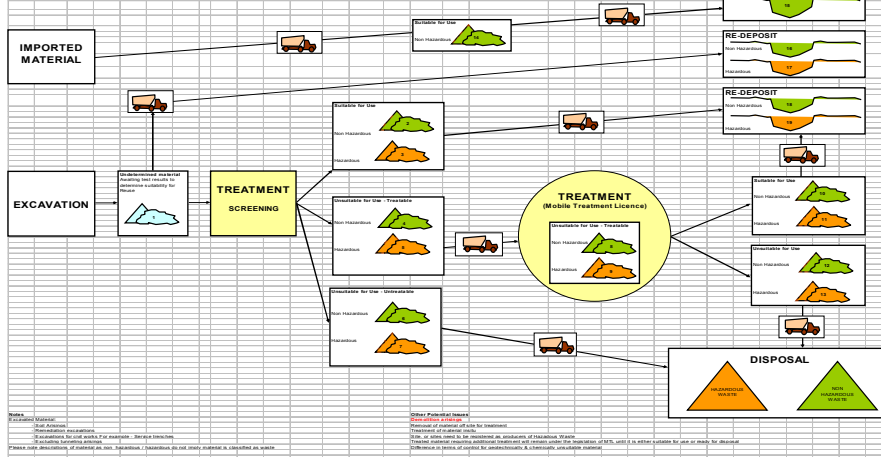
IMPORTED MATERIAL

Suitable for Use
Non Hazardous
16

RE-DEPOSIT
Non Hazardous
16
Hazardous
17

RE-DEPOSIT
Non Hazardous
18
Hazardous
19

EXCAVATION

Undetermined material
Awaiting test results to determine suitability for Reuse
1

TREATMENT
SCREENING

Suitable for Use
Non Hazardous
2
Hazardous
3

Unsuitable for Use - Treatable
Non Hazardous
4
Hazardous
5

Unsuitable for Use - Untreatable
Non Hazardous
6
Hazardous
7

TREATMENT
(Mobile Treatment Licence)
Unsuitable for Use - Treatable
Non Hazardous
8
Hazardous
9

Suitable for Use
Non Hazardous
10
Hazardous
11

Unsuitable for Use
Non Hazardous
12
Hazardous
13

DISPOSAL
HAZARDOUS WASTE
NON HAZARDOUS WASTE

Notes
Excavated Material:
Soil Arisings
Remediation excavations
Excavations for civil works For example - Service trenches
Excavating tunneling arisings
Please note descriptions of material as non hazardous / hazardous do not imply material is classified as waste

Other Potential Issues
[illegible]
Removal of material off site for treatment
Treatment of material insitu
Site, or sites need to be registered as producers of Hazardous Waste
Treated material requiring additional treatment will remain under the legislation of MTL until it is either suitable for use or ready for disposal
Difference in terms of control for geotechnically & chemically unsuitable material